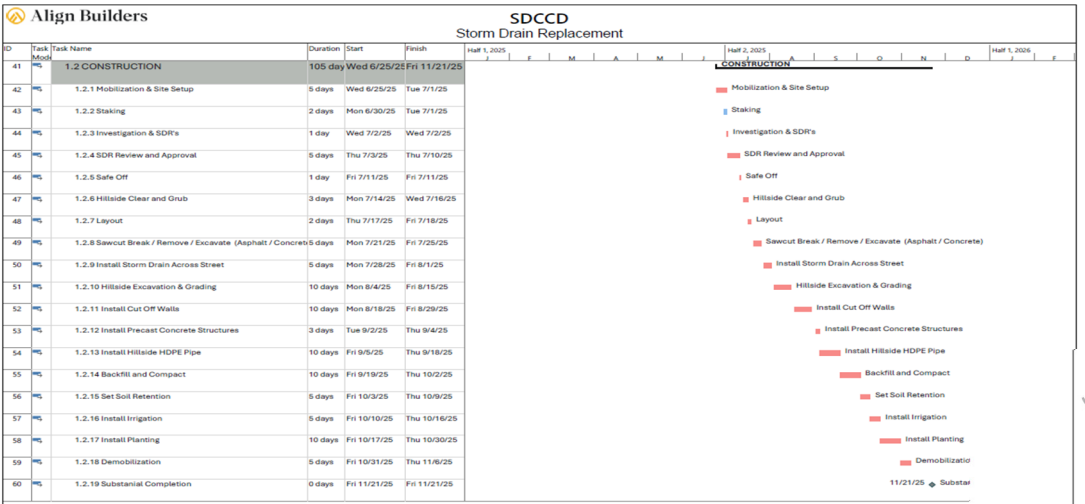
Align Builders

SDCCD
Storm Drain Replacement

| ID | Task Mode | Task Name | Duration | Start | Finish |
|---|---|---|---|---|---|
| 41 | | 1.2 CONSTRUCTION | 105 day | Wed 6/25/25 | Fri 11/21/25 |
| 42 | | 1.2.1 Mobilization & Site Setup | 5 days | Wed 6/25/25 | Tue 7/1/25 |
| 43 | | 1.2.2 Staking | 2 days | Mon 6/30/25 | Tue 7/1/25 |
| 44 | | 1.2.3 Investigation & SDR's | 1 day | Wed 7/2/25 | Wed 7/2/25 |
| 45 | | 1.2.4 SDR Review and Approval | 5 days | Thu 7/3/25 | Thu 7/10/25 |
| 46 | | 1.2.5 Safe Off | 1 day | Fri 7/11/25 | Fri 7/11/25 |
| 47 | | 1.2.6 Hillside Clear and Grub | 3 days | Mon 7/14/25 | Wed 7/16/25 |
| 48 | | 1.2.7 Layout | 2 days | Thu 7/17/25 | Fri 7/18/25 |
| 49 | | 1.2.8 Sawcut Break / Remove / Excavate (Asphalt / Concrete | 5 days | Mon 7/21/25 | Fri 7/25/25 |
| 50 | | 1.2.9 Install Storm Drain Across Street | 5 days | Mon 7/28/25 | Fri 8/1/25 |
| 51 | | 1.2.10 Hillside Excavation & Grading | 10 days | Mon 8/4/25 | Fri 8/15/25 |
| 52 | | 1.2.11 Install Cut Off Walls | 10 days | Mon 8/18/25 | Fri 8/29/25 |
| 53 | | 1.2.12 Install Precast Concrete Structures | 3 days | Tue 9/2/25 | Thu 9/4/25 |
| 54 | | 1.2.13 Install Hillside HDPE Pipe | 10 days | Fri 9/5/25 | Thu 9/18/25 |
| 55 | | 1.2.14 Backfill and Compact | 10 days | Fri 9/19/25 | Thu 10/2/25 |
| 56 | | 1.2.15 Set Soil Retention | 5 days | Fri 10/3/25 | Thu 10/9/25 |
| 57 | | 1.2.16 Install Irrigation | 5 days | Fri 10/10/25 | Thu 10/16/25 |
| 58 | | 1.2.17 Install Planting | 10 days | Fri 10/17/25 | Thu 10/30/25 |
| 59 | | 1.2.18 Demobilization | 5 days | Fri 10/31/25 | Thu 11/6/25 |
| 60 | | 1.2.19 Substanial Completion | 0 days | Fri 11/21/25 | Fri 11/21/25 |

Half 1, 2025 J F M A M J
Half 2, 2025 J A S O N D
Half 1, 2026 J F

CONSTRUCTION
Mobilization & Site Setup
Staking
Investigation & SDR's
SDR Review and Approval
Safe Off
Hillside Clear and Grub
Layout
Sawcut Break / Remove / Excavate (Asphalt / Concrete)
Install Storm Drain Across Street
Hillside Excavation & Grading
Install Cut Off Walls
Install Precast Concrete Structures
Install Hillside HDPE Pipe
Backfill and Compact
Set Soil Retention
Install Irrigation
Install Planting
Demobilizatio
11/21/25 Substar